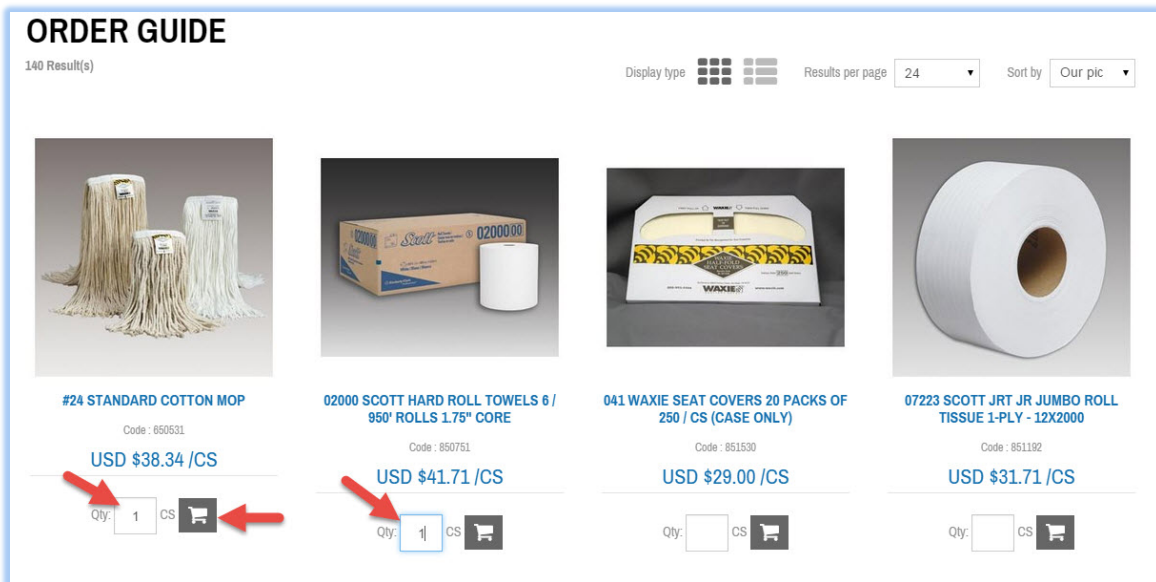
ORDER GUIDE

140 Result(s)

Display type

Results per page 24

Sort by Our pic

#24 STANDARD COTTON MOP

Code : 650531

USD $38.34 /CS

Qty: 1 CS

02000 SCOTT HARD ROLL TOWELS 6 / 950' ROLLS 1.75" CORE

Code : 850751

USD $41.71 /CS

Qty: 1 CS

041 WAXIE SEAT COVERS 20 PACKS OF 250 / CS (CASE ONLY)

Code : 851530

USD $29.00 /CS

Qty: CS

07223 SCOTT JRT JR JUMBO ROLL TISSUE 1-PLY - 12X2000

Code : 851192

USD $31.71 /CS

Qty: CS